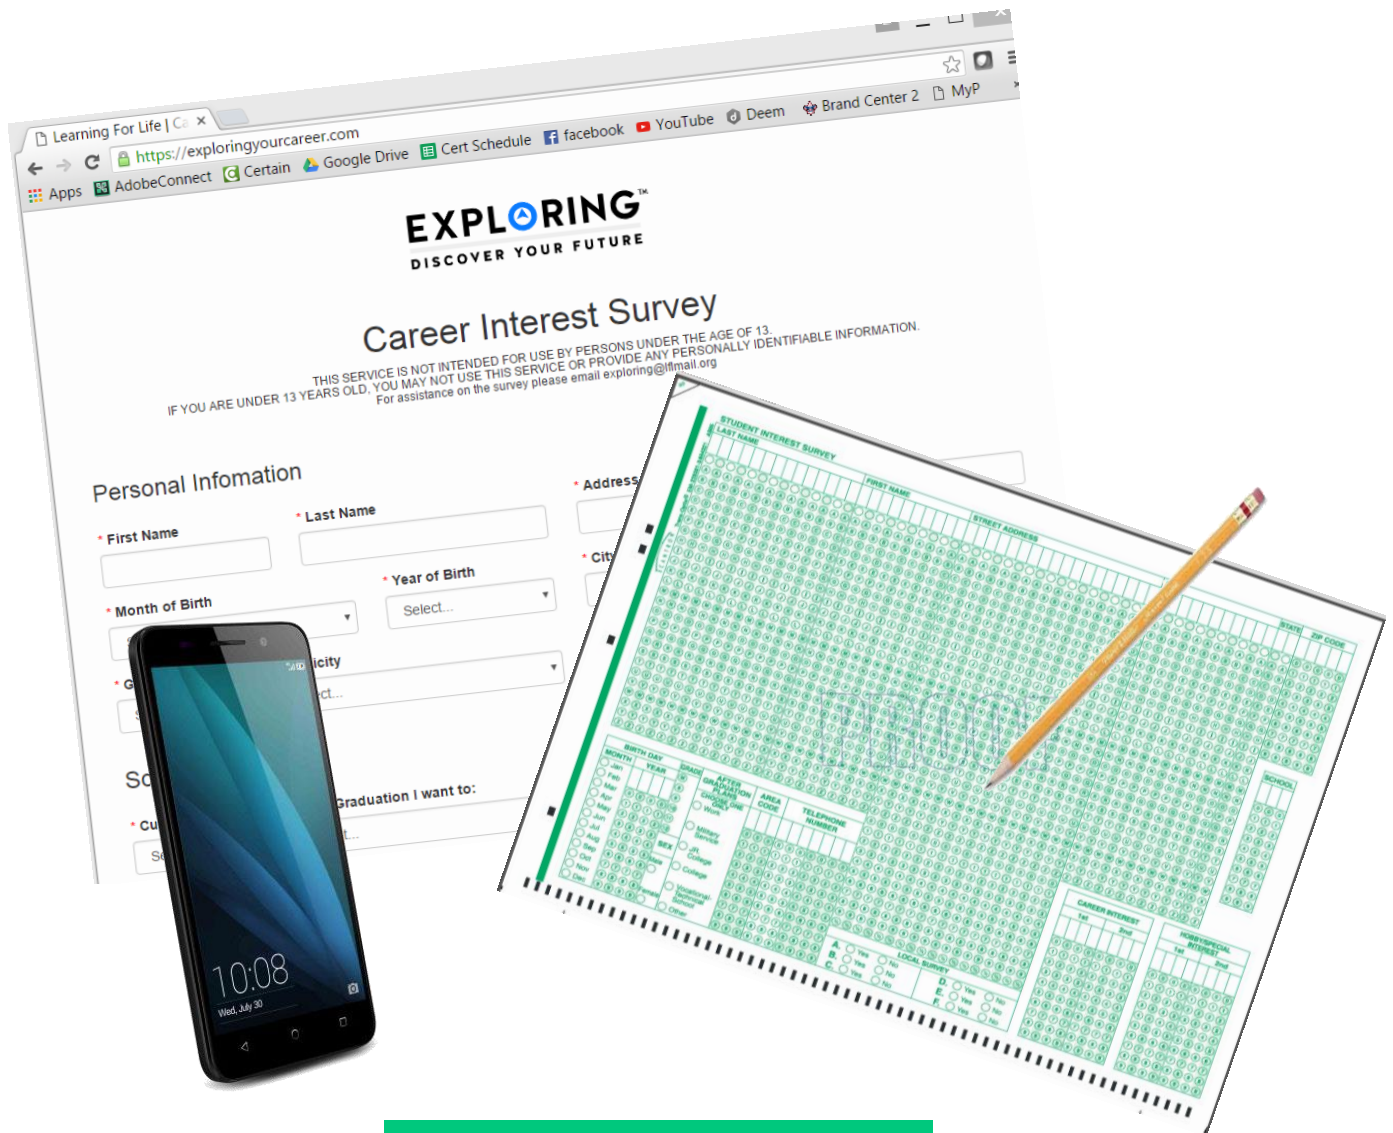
Learning For Life | Ca ×

https://exploringyourcareer.com

Apps AdobeConnect Certain Google Drive Cert Schedule facebook YouTube Deem Brand Center 2 MyP

EXPLORING™
DISCOVER YOUR FUTURE

Career Interest Survey

THIS SERVICE IS NOT INTENDED FOR USE BY PERSONS UNDER THE AGE OF 13.
IF YOU ARE UNDER 13 YEARS OLD, YOU MAY NOT USE THIS SERVICE OR PROVIDE ANY PERSONALLY IDENTIFIABLE INFORMATION.
For assistance on the survey please email exploring@lflmail.org

Personal Infomation

* First Name
* Last Name
* Address
* Month of Birth
* Year of Birth
Select...
* City
* G
icity
ct...
Sc
Graduation I want to:
* Cu
Se
t...

10:08
Wed, July 30

STUDENT INTEREST SURVEY
LAST NAME
FIRST NAME
STREET ADDRESS
STATE
ZIP CODE
BIRTH DAY
MONTH
YEAR
GRADE
AFTER GRADUATION
AREA CODE
TELEPHONE NUMBER
SEX
SCHOOL
CAREER INTEREST
1st
2nd
HOBBY/SPECIAL INTEREST
LOCAL SURVEY
A.
B.
C.
D.
E.
F.
Yes
No
PROOF